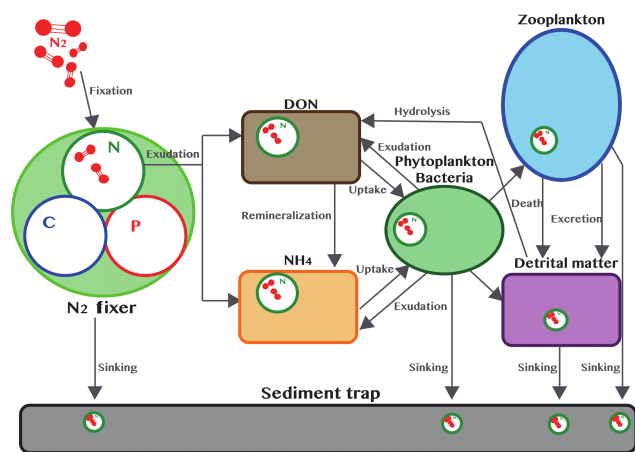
$N_2$

Fixation

N

C

P

$N_2$ fixer

Exudation

DON

N

Hydrolysis

Zooplankton

Exudation

Uptake

Phytoplankton Bacteria

Remineralization

Death

Excretion

NH4

N

Uptake

Exudation

Detrital matter

Sinking

Sinking

Sinking

Sinking

Sediment trap